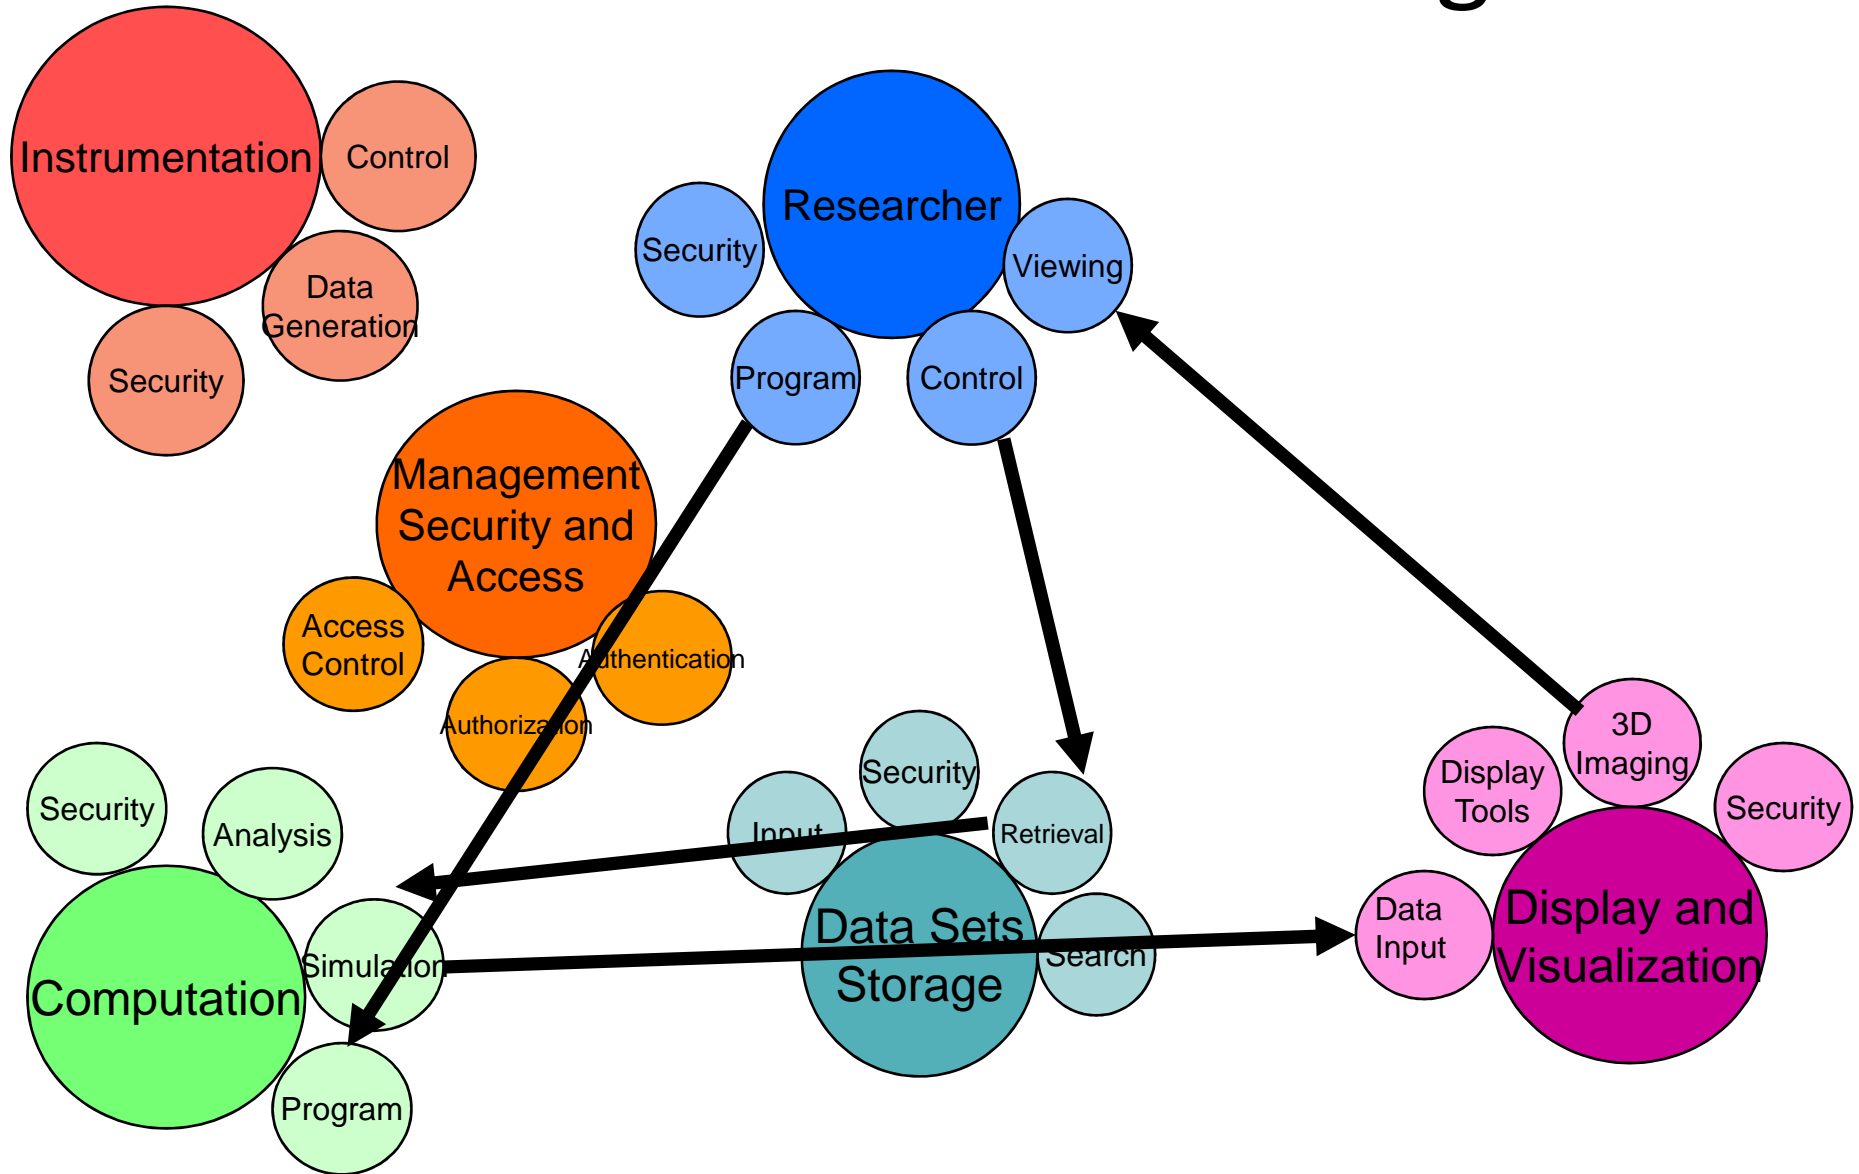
Instrumentation
Control
Data Generation
Security

Researcher
Security
Viewing
Program
Control

Management Security and Access
Access Control
Authentication
Authorization

Security
Analysis
Computation
Simulation
Program

Security
Input
Retrieval
Data Sets Storage
Search

3D Imaging
Display Tools
Security
Data Input
Display and Visualization